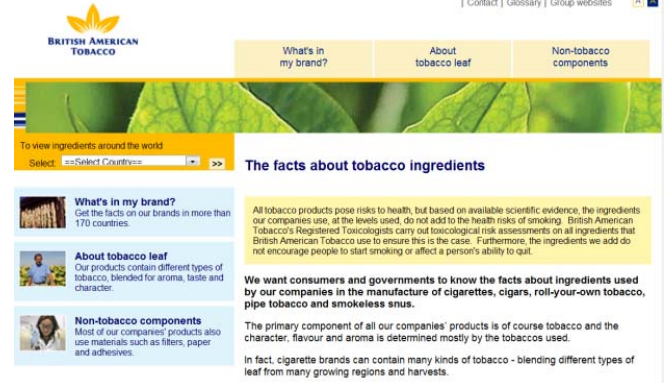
| Contact | Glossary | Group websites

BRITISH AMERICAN TOBACCO

What's in my brand?

About tobacco leaf

Non-tobacco components

To view ingredients around the world

Select ==Select Country== >>

What's in my brand?
Get the facts on our brands in more than 170 countries.

About tobacco leaf
Our products contain different types of tobacco, blended for aroma, taste and character.

Non-tobacco components
Most of our companies' products also use materials such as filters, paper and adhesives.

The facts about tobacco ingredients

All tobacco products pose risks to health, but based on available scientific evidence, the ingredients our companies use, at the levels used, do not add to the health risks of smoking. British American Tobacco's Registered Toxicologists carry out toxicological risk assessments on all ingredients that British American Tobacco use to ensure this is the case. Furthermore, the ingredients we add do not encourage people to start smoking or affect a person's ability to quit.

We want consumers and governments to know the facts about ingredients used by our companies in the manufacture of cigarettes, cigars, roll-your-own tobacco, pipe tobacco and smokeless snus.

The primary component of all our companies' products is of course tobacco and the character, flavour and aroma is determined mostly by the tobaccos used.

In fact, cigarette brands can contain many kinds of tobacco - blending different types of leaf from many growing regions and harvests.